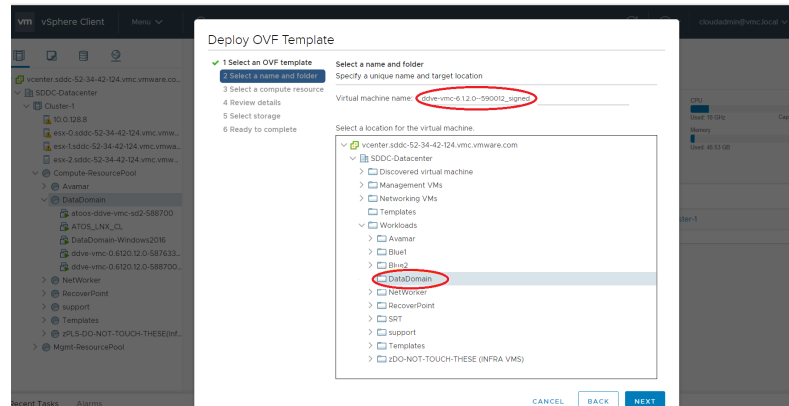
vm vSphere Client Menu cloudadmin@vmc.local

vcenter.sddc-52-34-42-124.vmc.vmware.com
SDDC-Datacenter
Cluster-1
10.0.128.8
esx-0.sddc-52-34-42-124.vmc.vmwa...
esx-1.sddc-52-34-42-124.vmc.vmwa...
esx-2.sddc-52-34-42-124.vmc.vmwa...
Compute-ResourcePool
Avamar
DataDomain
atoos-ddve-vmc-sd2-588700
ATOS_LNX_CL
DataDomain-Windows2016
ddve-vmc-0.6120.12.0-587633...
ddve-vmc-0.6120.12.0-588700...
NetWorker
RecoverPoint
support
Templates
zPLS-DO-NOT-TOUCH-THESE(Infr...
Mgmt-ResourcePool

Recent Tasks Alarms

CPU
Used: 18 GHz
Memory
Used: 46.53 GB
ster-1

Deploy OVF Template

1 Select an OVF template
2 Select a name and folder
3 Select a compute resource
4 Review details
5 Select storage
6 Ready to complete

Select a name and folder
Specify a unique name and target location

Virtual machine name: ddve-vmc-6.1.2.0--590012_signed

Select a location for the virtual machine.

vcenter.sddc-52-34-42-124.vmc.vmware.com
SDDC-Datacenter
Discovered virtual machine
Management VMs
Networking VMs
Templates
Workloads
Avamar
Blue1
Blue2
DataDomain
NetWorker
RecoverPoint
SRT
support
Templates
zDO-NOT-TOUCH-THESE (INFRA VMS)

CANCEL BACK NEXT